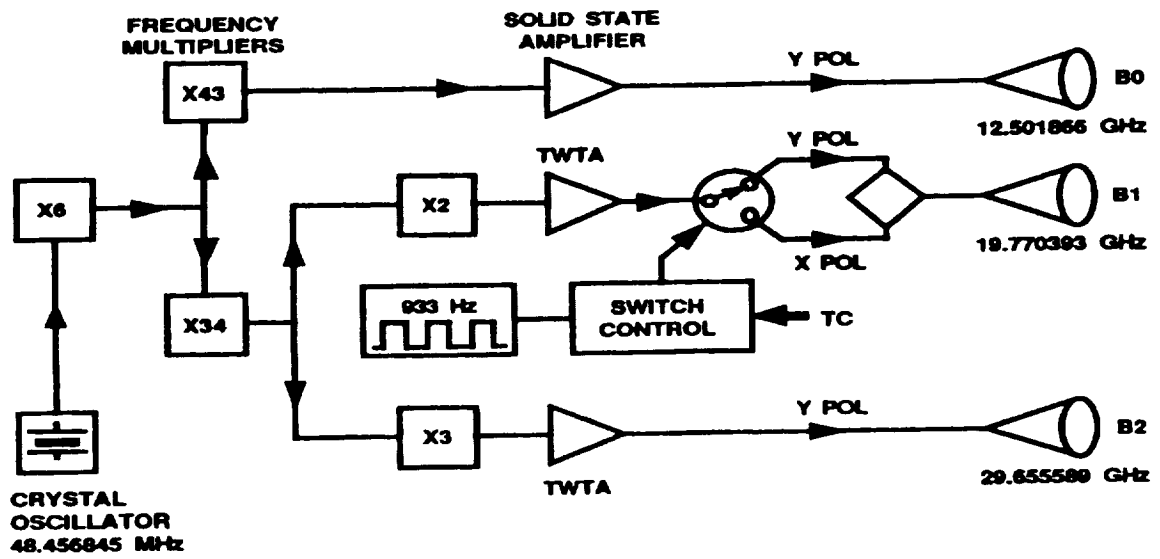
FREQUENCY MULTIPLIERS

SOLID STATE AMPLIFIER

X43

Y POL

B0

12.501866 GHz

X6

TWTA

Y POL

X2

B1

19.770393 GHz

X POL

X34

933 Hz

SWITCH CONTROL

TC

X3

Y POL

B2

29.655589 GHz

TWTA

CRYSTAL OSCILLATOR 48.456845 MHz